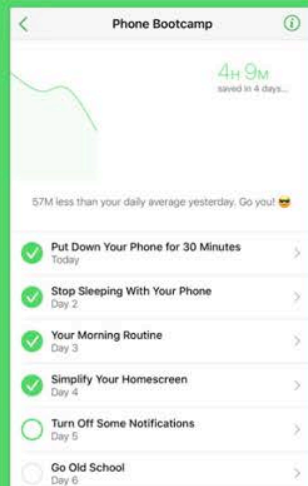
Phone Bootcamp

4H 9M
saved in 4 days...

57M less than your daily average yesterday. Go you! 😎

Put Down Your Phone for 30 Minutes
Today

Stop Sleeping With Your Phone
Day 2

Your Morning Routine
Day 3

Simplify Your Homescreen
Day 4

Turn Off Some Notifications
Day 5

Go Old School
Day 6